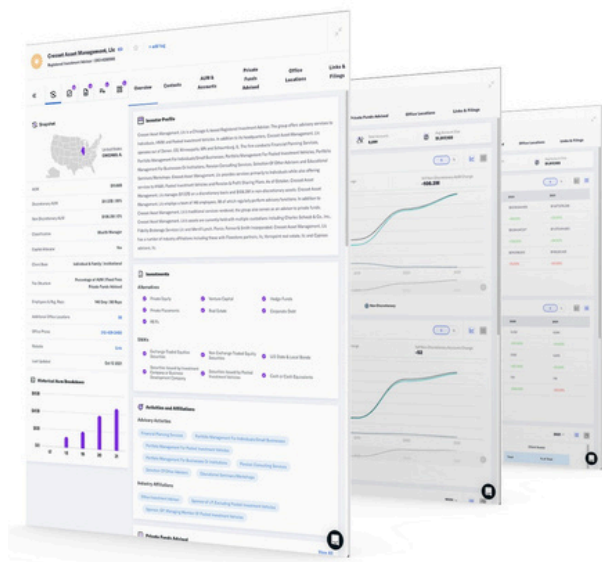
Crescat Asset Management, Llc

Registered Investment Adviser

+ add tag

Overview

Contacts

AUM & Accounts

Private Funds Advised

Office Locations

Links & Filings

Snapshot

Investor Profile

Investments

Alternatives

Private Equity

Venture Capital

Hedge Funds

Private Placements

Real Estate

Corporate Debt

REITs

Skills

Historical Asset Breakdown

Activities and Affiliations

Advisory Activities

Industry Affiliations

Private Funds Advised

Private Funds Advised

Office Locations

Links & Filings

Links & Filings

Office Locations